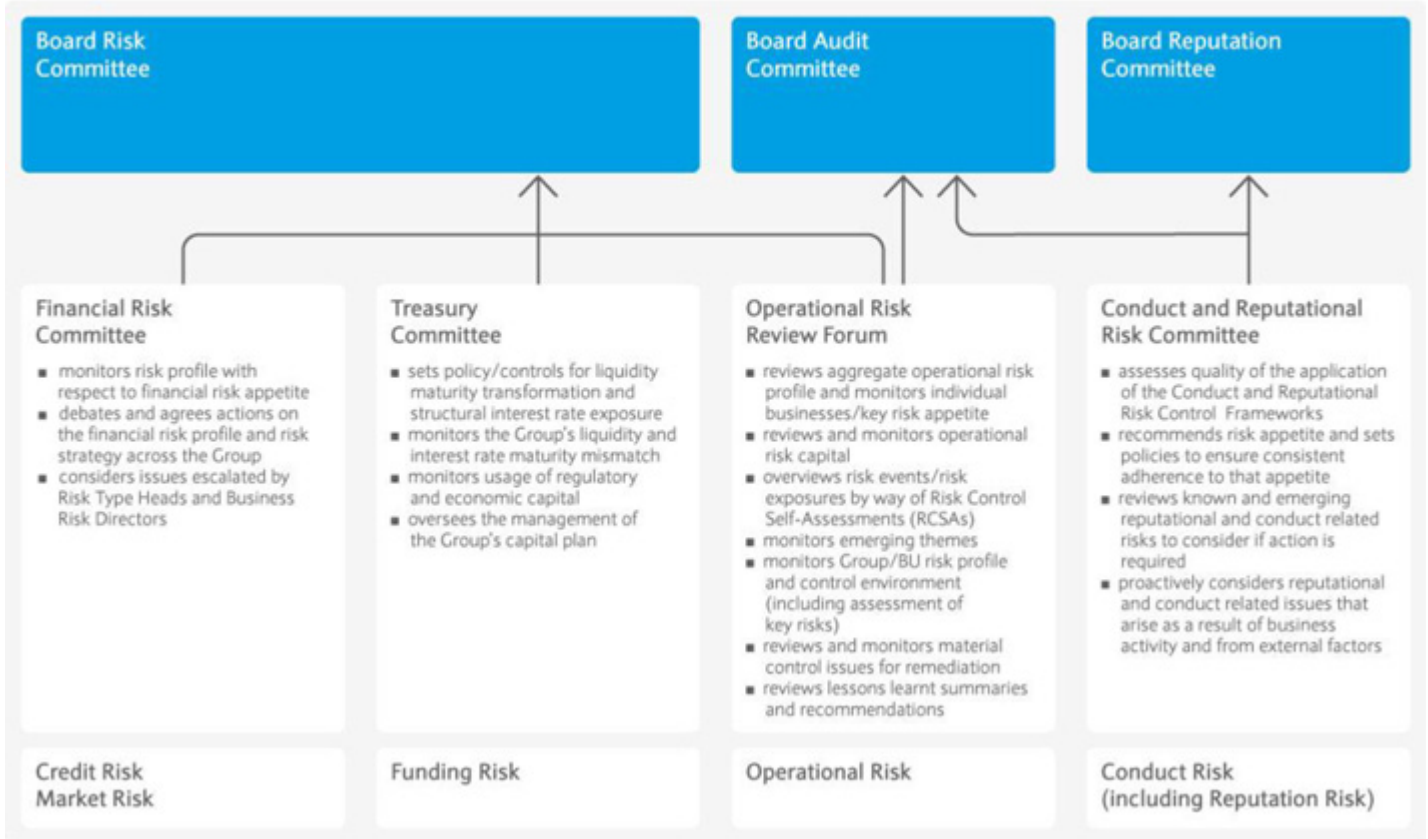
Board Risk Committee

Board Audit Committee

Board Reputation Committee

Financial Risk Committee

- monitors risk profile with respect to financial risk appetite
- debates and agrees actions on the financial risk profile and risk strategy across the Group
- considers issues escalated by Risk Type Heads and Business Risk Directors

Treasury Committee

- sets policy/controls for liquidity maturity transformation and structural interest rate exposure
- monitors the Group's liquidity and interest rate maturity mismatch
- monitors usage of regulatory and economic capital
- oversees the management of the Group's capital plan

Operational Risk Review Forum

- reviews aggregate operational risk profile and monitors individual businesses/key risk appetite
- reviews and monitors operational risk capital
- overviews risk events/risk exposures by way of Risk Control Self-Assessments (RCSAs)
- monitors emerging themes
- monitors Group/BU risk profile and control environment (including assessment of key risks)
- reviews and monitors material control issues for remediation
- reviews lessons learnt summaries and recommendations

Conduct and Reputational Risk Committee

- assesses quality of the application of the Conduct and Reputational Risk Control Frameworks
- recommends risk appetite and sets policies to ensure consistent adherence to that appetite
- reviews known and emerging reputational and conduct related risks to consider if action is required
- proactively considers reputational and conduct related issues that arise as a result of business activity and from external factors

Credit Risk
Market Risk

Funding Risk

Operational Risk

Conduct Risk
(including Reputation Risk)